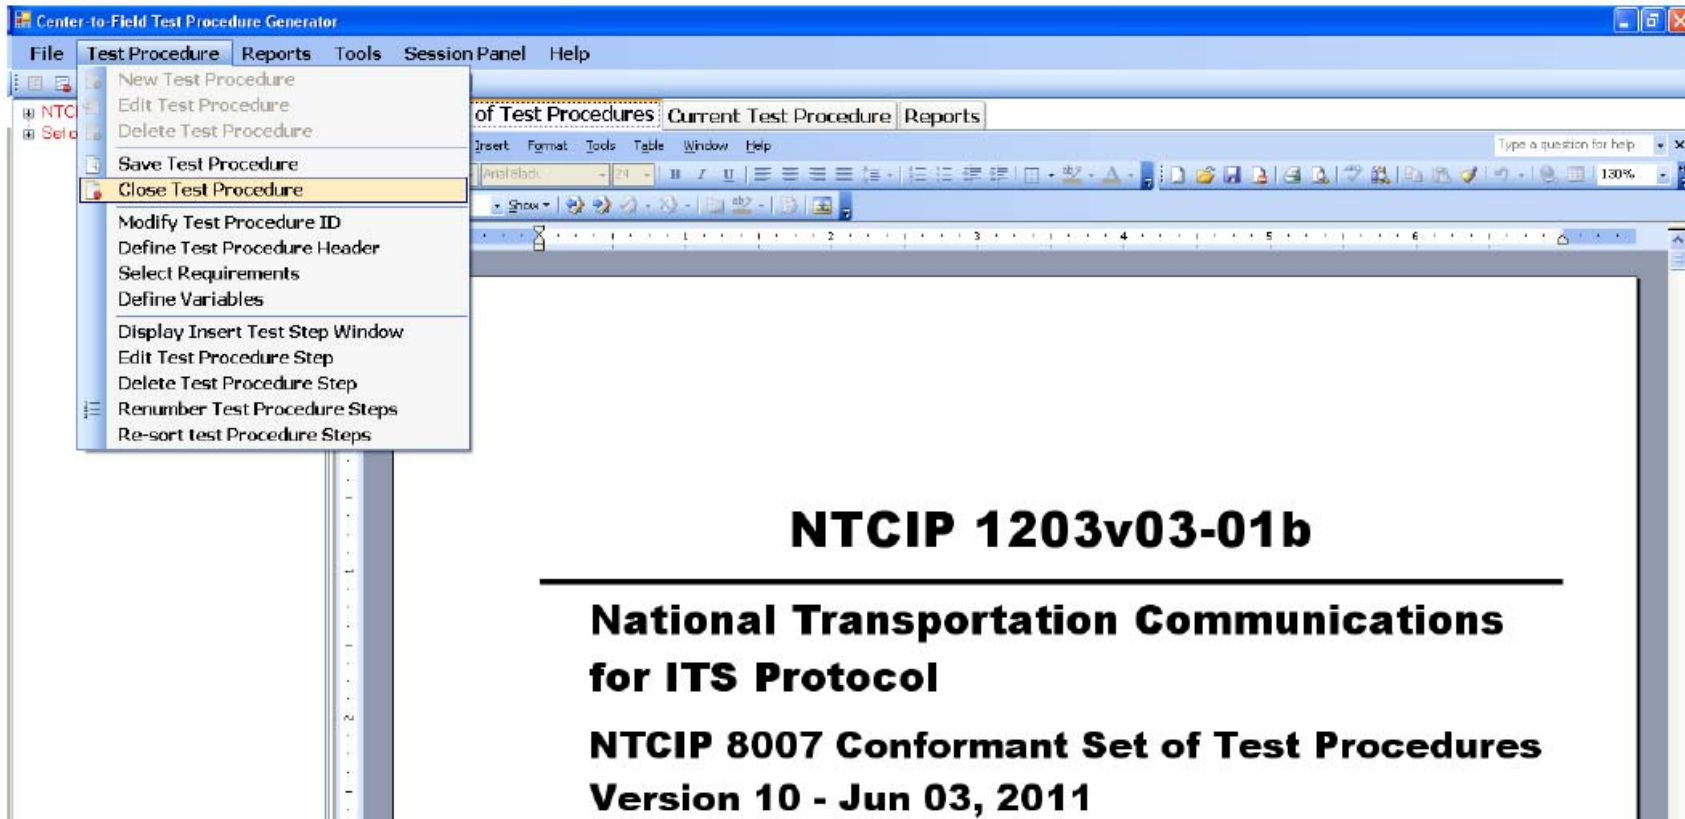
Center-to-Field Test Procedure Generator

File Test Procedure Reports Tools Session Panel Help

New Test Procedure
Edit Test Procedure
Delete Test Procedure
Save Test Procedure
Close Test Procedure
Modify Test Procedure ID
Define Test Procedure Header
Select Requirements
Define Variables
Display Insert Test Step Window
Edit Test Procedure Step
Delete Test Procedure Step
Renumber Test Procedure Steps
Re-sort test Procedure Steps

NTC
Set

of Test Procedures Current Test Procedure Reports

Insert Format Tools Table Window Help

Type a question for help

Arial Black 24

130%

Show

NTCIP 1203v03-01b

National Transportation Communications for ITS Protocol

NTCIP 8007 Conformant Set of Test Procedures Version 10 - Jun 03, 2011